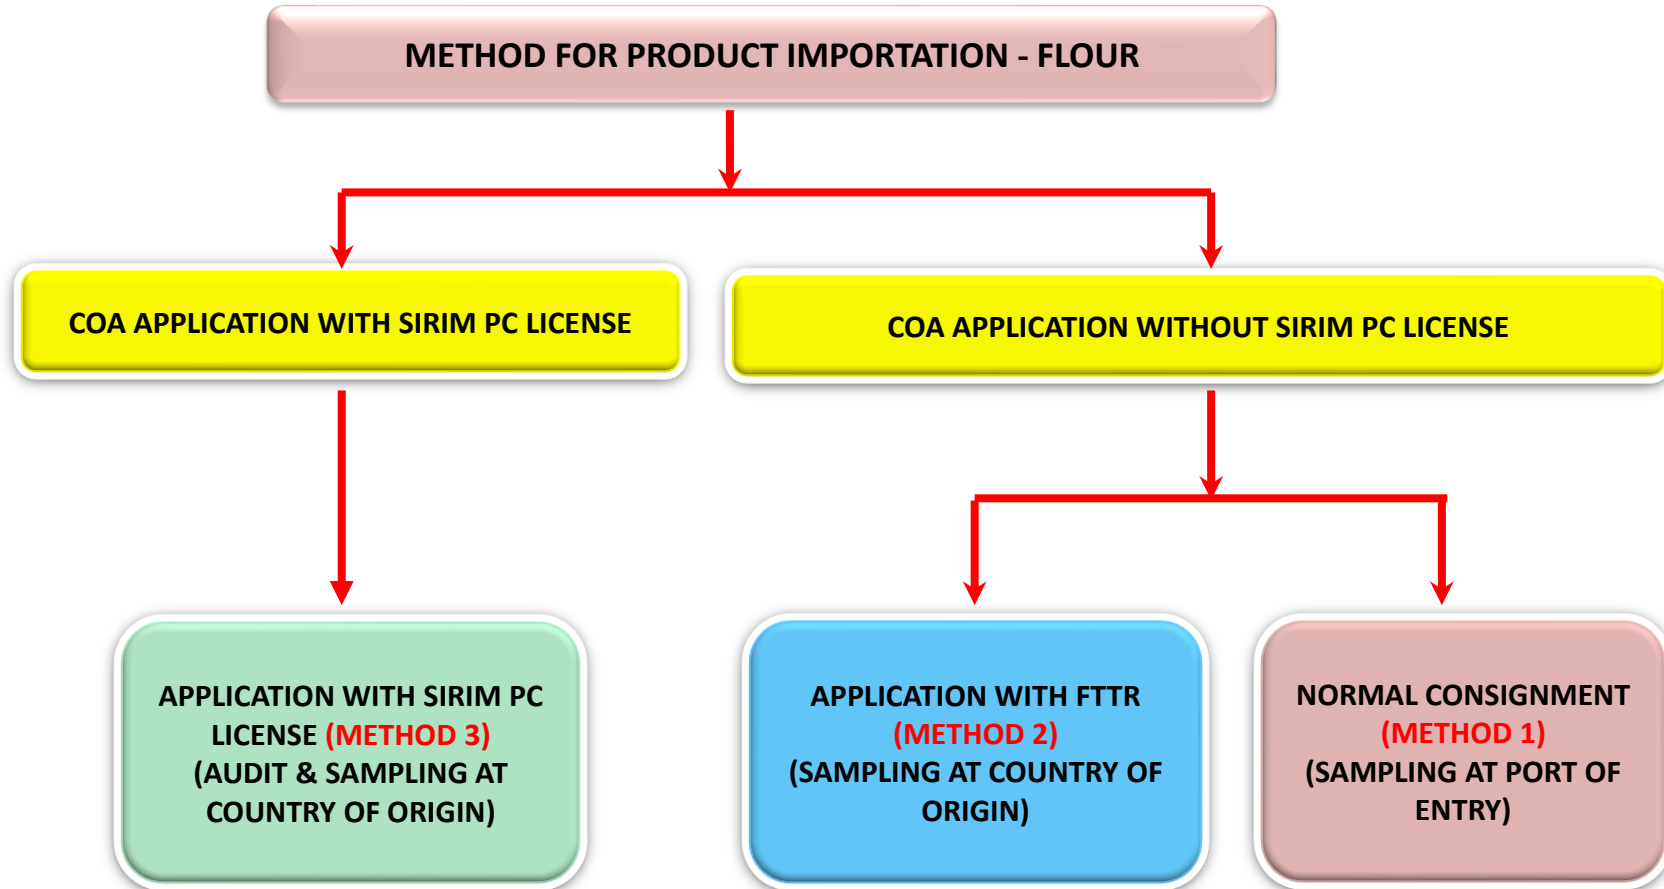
METHOD FOR PRODUCT IMPORTATION - FLOUR

COA APPLICATION WITH SIRIM PC LICENSE

COA APPLICATION WITHOUT SIRIM PC LICENSE

APPLICATION WITH SIRIM PC LICENSE (METHOD 3) (AUDIT & SAMPLING AT COUNTRY OF ORIGIN)

APPLICATION WITH FTTR (METHOD 2) (SAMPLING AT COUNTRY OF ORIGIN)

NORMAL CONSIGNMENT (METHOD 1) (SAMPLING AT PORT OF ENTRY)